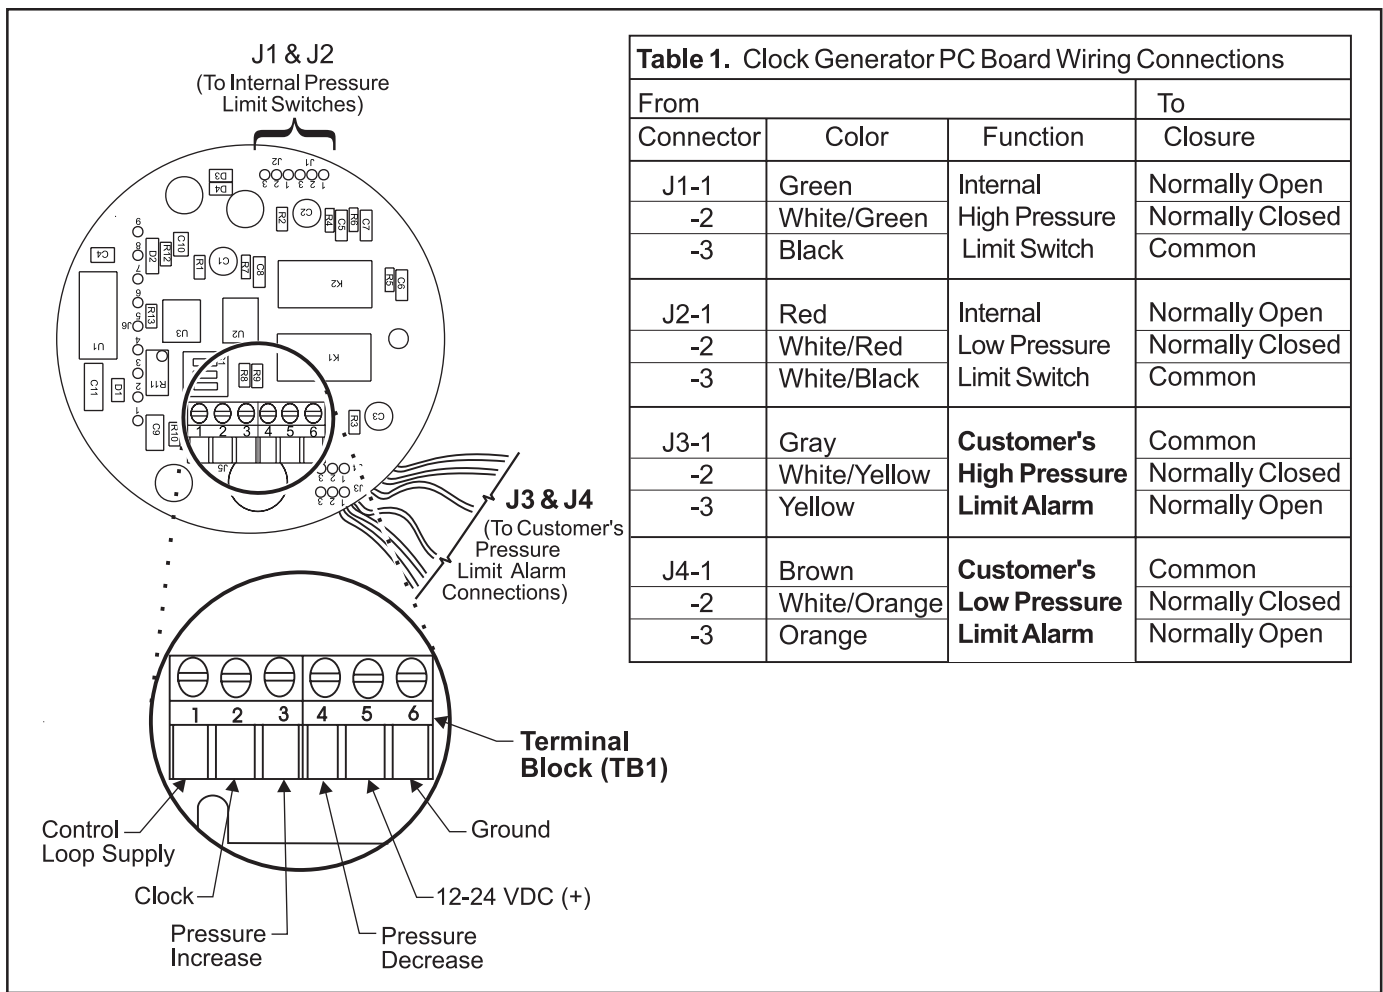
J1 & J2
(To Internal Pressure Limit Switches)

J2 J1
1 2 3 1 2 3

D3 D4 R2 C2 R4 R6 C5 C7 C4 R12 D2 C10 R1 C1 R7 C8 K2 R5 C6 R13 U1 U3 U2 K1 C11 D1 R11 R8 R9 C3 R3 C9 R10 J5 J3 J4 J6

1 2 3 4 5 6

J3 & J4
(To Customer's Pressure Limit Alarm Connections)

1 2 3 4 5 6

Terminal Block (TB1)

Control Loop Supply
Clock
Pressure Increase
Pressure Decrease
12-24 VDC (+)
Ground

Table 1. Clock Generator PC Board Wiring Connections

| From | | | To |
|---|---|---|---|
| Connector | Color | Function | Closure |
| J1-1 | Green | Internal | Normally Open |
| -2 | White/Green | High Pressure | Normally Closed |
| -3 | Black | Limit Switch | Common |
| J2-1 | Red | Internal | Normally Open |
| -2 | White/Red | Low Pressure | Normally Closed |
| -3 | White/Black | Limit Switch | Common |
| J3-1 | Gray | Customer's | Common |
| -2 | White/Yellow | High Pressure | Normally Closed |
| -3 | Yellow | Limit Alarm | Normally Open |
| J4-1 | Brown | Customer's | Common |
| -2 | White/Orange | Low Pressure | Normally Closed |
| -3 | Orange | Limit Alarm | Normally Open |